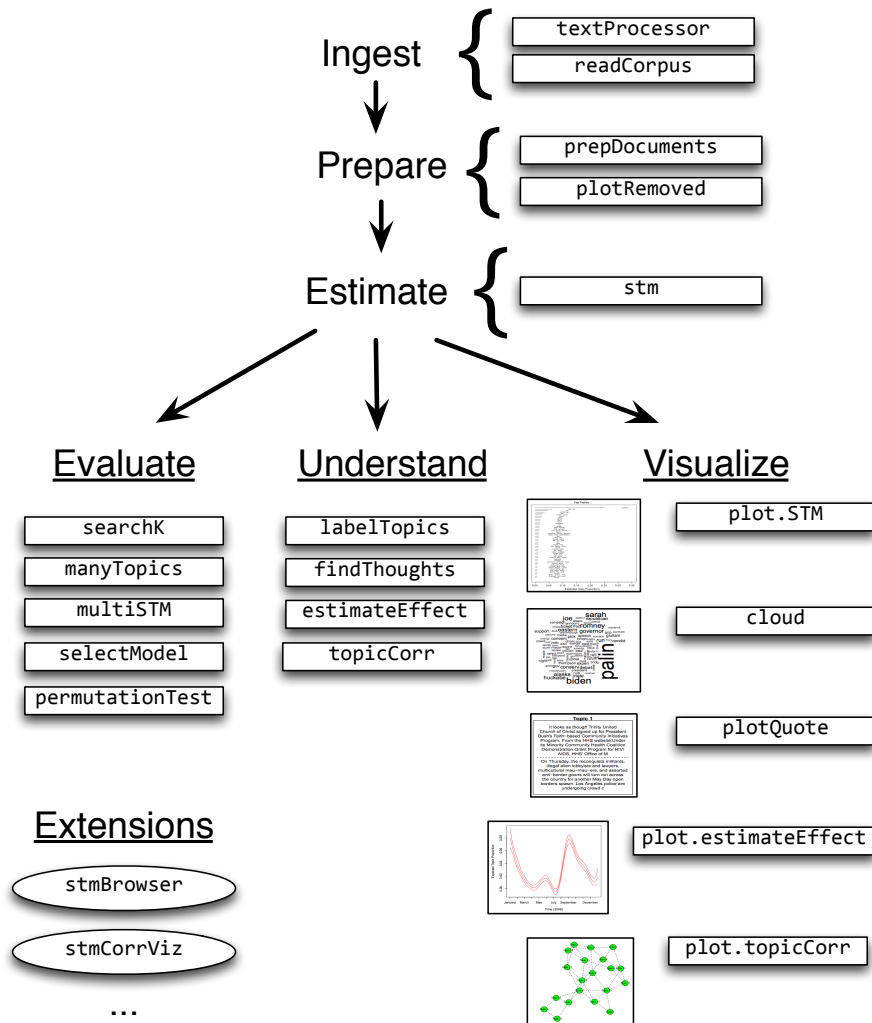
Ingest

textProcessor
readCorpus

Prepare

prepDocuments
plotRemoved

Estimate

stm

Evaluate

searchK
manyTopics
multiSTM
selectModel
permutationTest

Understand

labelTopics
findThoughts
estimateEffect
topicCorr

Visualize

Top Topics
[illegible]
Expected Topic Proportions

plot.STM

sarah
joe
romney
governor
palin
alaska
biden
husband
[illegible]

cloud

Topic 1

It looks as though Trinity United Church of Christ signed up for President Bush's Faith-based Community Initiatives Program. From the HHS website:Under its Minority Community Health Coalition Demonstration Grant Program for HIV/AIDS, HHS' Office of M

On Thursday, the reconquista militants, illegal alien lobbyists and lawyers, multicultural mau-mau-ers, and assorted anti-border goons will turn out across the country for another May Day open borders spree. Los Angeles police are undergoing crowd c

plotQuote

Expected Topic Proportion
January March May July September December
Time (2008)

plot.estimateEffect

plot.topicCorr

Extensions

stmBrowser
stmCorrViz
...